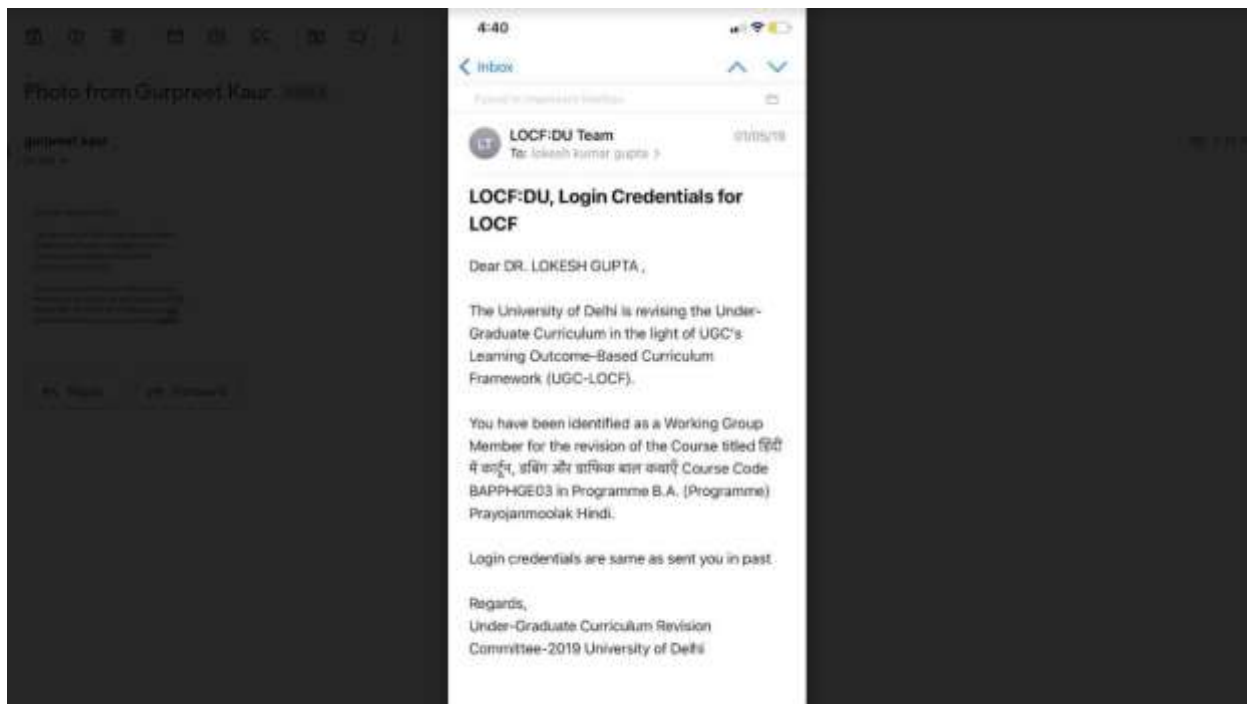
Photo from Gurpreet Kaur

4:40

Inbox

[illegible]

LT

LOCF:DU Team

01/05/19

To: lokesh kumar gupta >

LOCF:DU, Login Credentials for LOCF

Dear DR. LOKESH GUPTA ,

The University of Delhi is revising the Under-Graduate Curriculum in the light of UGC's Learning Outcome-Based Curriculum Framework (UGC-LOCF).

You have been identified as a Working Group Member for the revision of the Course titled हिंदी में कार्टून, इंकिंग और ग्राफिक्स बनाना कलाएँ Course Code BAPPHGE03 in Programme B.A. (Programme) Prayojanmoolak Hindi.

Login credentials are same as sent you in past

Regards,
Under-Graduate Curriculum Revision Committee-2019 University of Delhi